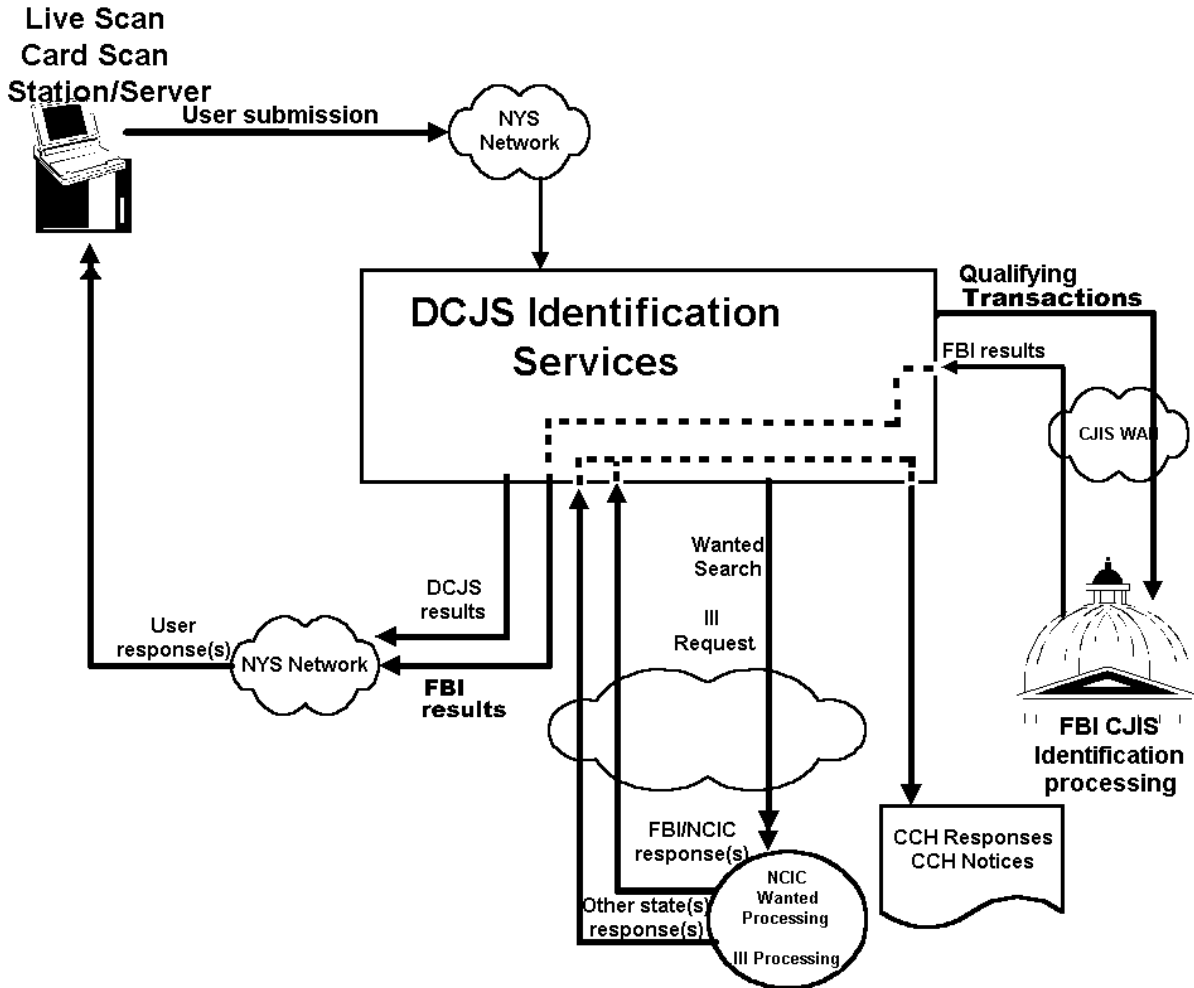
Live Scan
Card Scan
Station/Server

User submission

NYS Network

DCJS Identification Services

Qualifying Transactions

FBI results

CJIS WAN

Wanted Search

III Request

DCJS results

User response(s)

NYS Network

FBI results

FBI CJIS Identification processing

FBI/NCIC response(s)

NCIC Wanted Processing

III Processing

Other state(s) response(s)

CCH Responses
CCH Notices